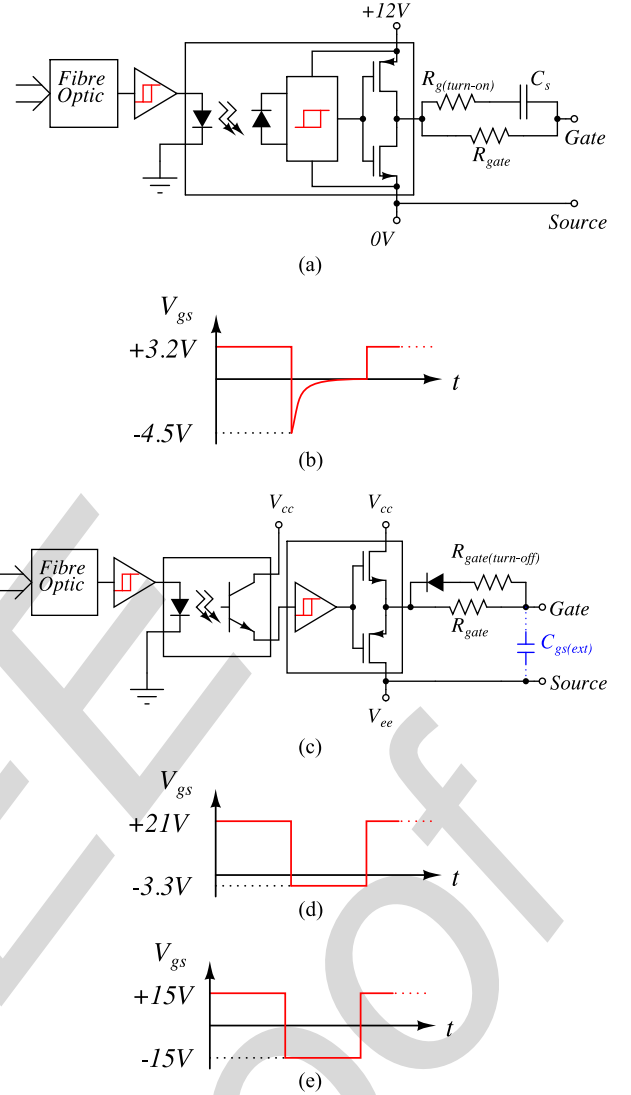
+12V

Fibre Optic

$R_{g(turn-on)}$

$C_s$

Gate

$R_{gate}$

Source

0V

(a)

$V_{gs}$

+3.2V

t

-4.5V

(b)

$V_{cc}$

$V_{cc}$

Fibre Optic

$R_{gate(turn-off)}$

Gate

$R_{gate}$

$C_{gs(ext)}$

Source

$V_{ee}$

(c)

$V_{gs}$

+21V

t

-3.3V

(d)

$V_{gs}$

+15V

t

-15V

(e)